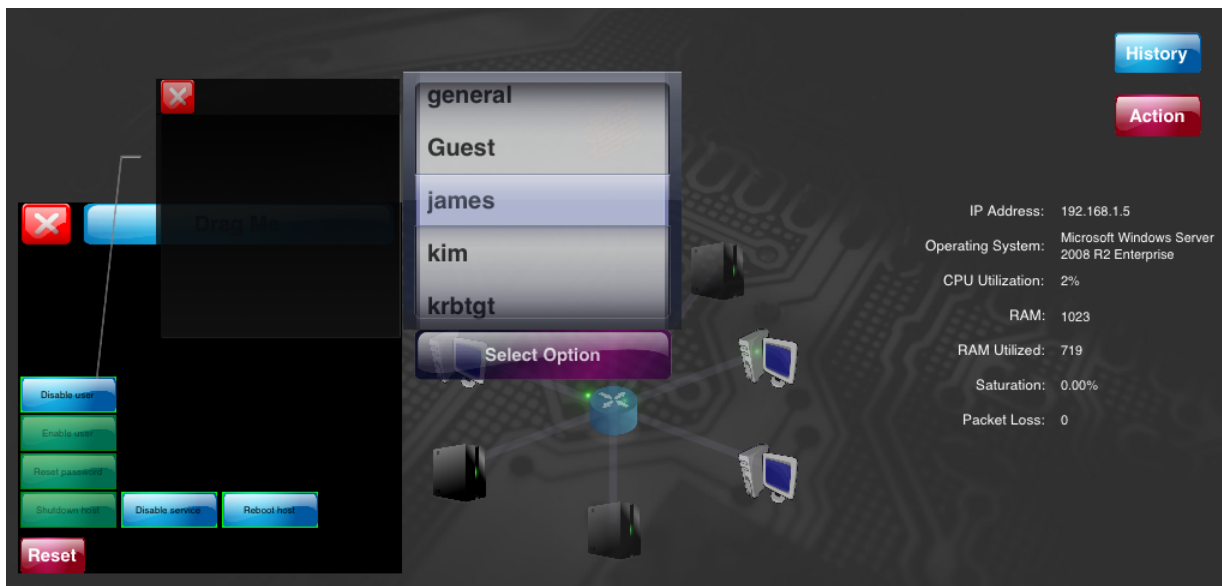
History

Action

general
Guest
james
kim
krbtgt

Select Option

Drag Me

Disable user
Enable user
Reset password
Shutdown host
Disable service
Reboot host

Reset

IP Address: 192.168.1.5
Operating System: Microsoft Windows Server 2008 R2 Enterprise
CPU Utilization: 2%
RAM: 1023
RAM Utilized: 719
Saturation: 0.00%
Packet Loss: 0